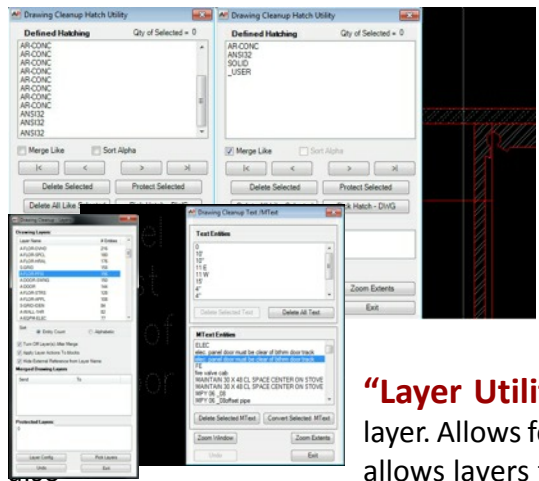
Drawing Cleanup Hatch Utility

Defined Hatching
Qty of Selected = 0
AR-CONC
AR-CONC
AR-CONC
AR-CONC
AR-CONC
AR-CONC
AR-CONC
AR-CONC
ANSI32
ANSI32
ANSI32
Merge Like
Sort Alpha
|<
<
>
>|
Delete Selected
Protect Selected
Delete All Like Selected

Drawing Cleanup Hatch Utility

Defined Hatching
Qty of Selected = 0
AR-CONC
ANSI32
SOLID
_USER
Merge Like
Sort Alpha
|<
<
>
>|
Delete Selected
Protect Selected
Pick Hatch - DWG
Zoom Extents
Exit

Drawing Layers
Layer Name
# Entities
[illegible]
Sort
Entity Count
Alphabetic
Turn Off Layer(s) After Merge
Apply Layer Actions To Blocks
Hide External Reference from Layer Name
Merged Drawing Layers
Send
To
Protected Layers
Layer Config
Pick Layers
Undo
Exit

Drawing Cleanup Text /MText

Text Entities
0
10'
10'
11'E
11'W
15'
4'
4'
Delete Selected Text
Delete All Text
MText Entities
ELEC
elec. panel door must be clear of bthrm door track
elec. panel door must be clear of bthrm door track
FE
fire valve cab
MAINTAIN 30 X 48 CL SPACE CENTER ON STOVE
MAINTAIN 30 X 48 CL SPACE CENTER ON STOVE
MPY 06_08
MPY 06_08offset pipe
Delete Selected MText
Convert Selected MText
Zoom Window
Zoom Extents
Undo
Exit

"Layer Utili
layer. Allows f
allows layers